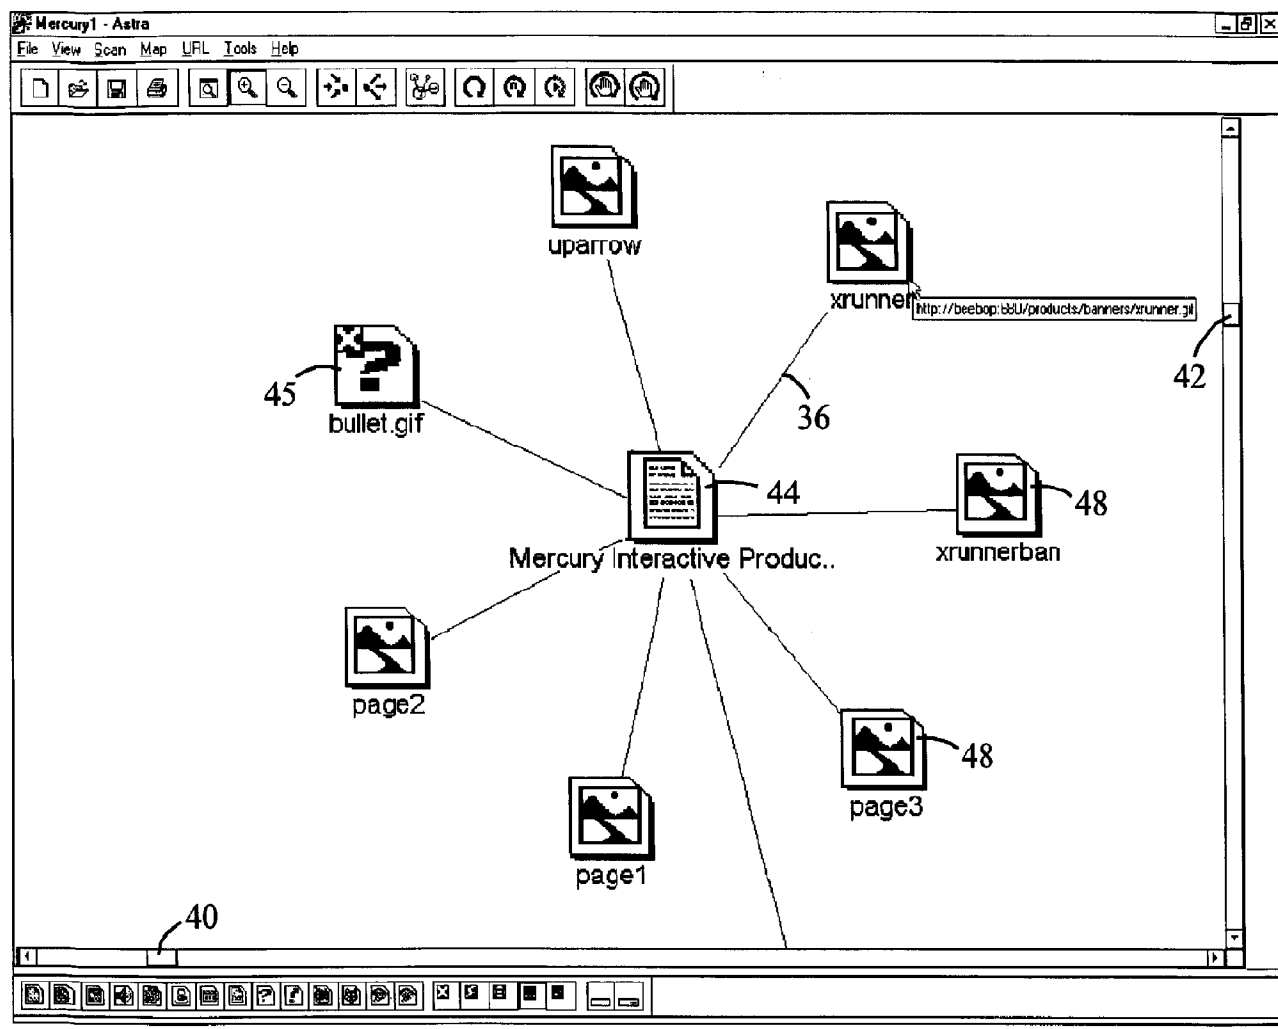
Mercury1 - Astra
File View Scan Map URL Tools Help

uparrow

xrunner

http://beebop:88U/products/banners/xrunner.gif

42

45

bullet.gif

36

44

48

Mercury Interactive Produc..

xrunnerban

page2

48

page3

page1

40